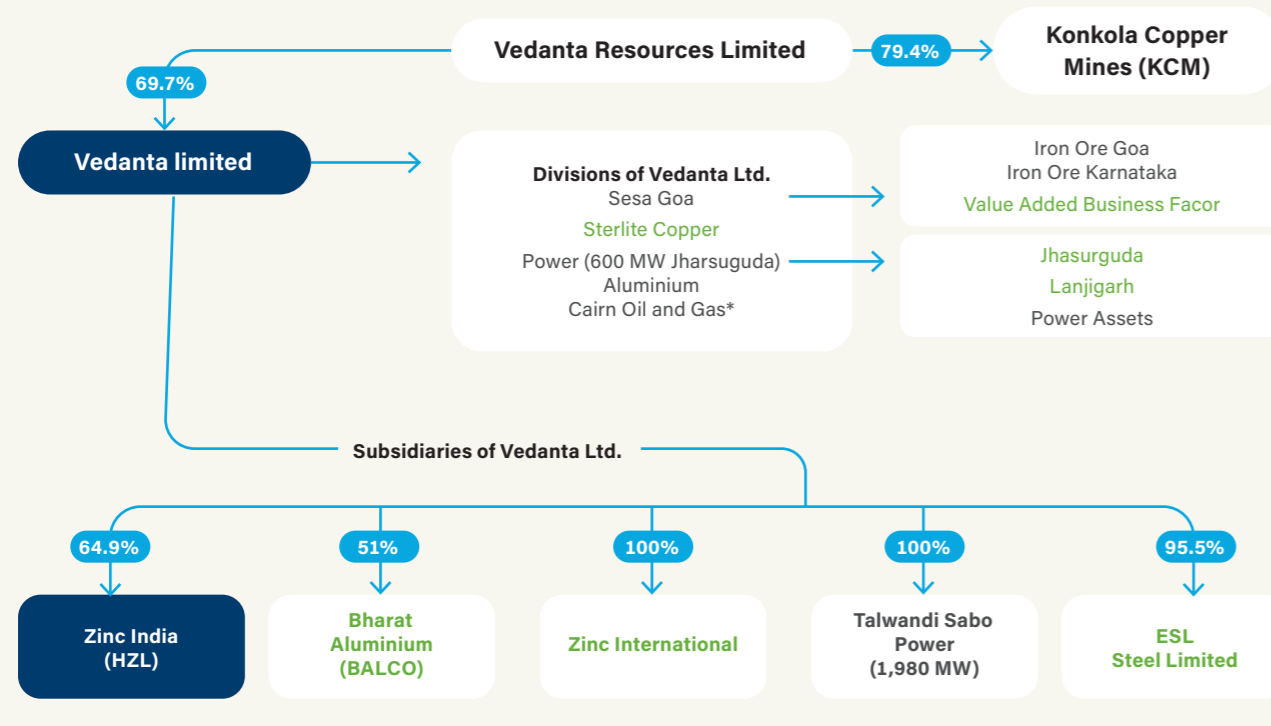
Vedanta Resources Limited

79.4%

Konkola Copper Mines (KCM)

69.7%

Vedanta limited

Divisions of Vedanta Ltd.
Sesa Goa

Sterlite Copper

Power (600 MW Jharsuguda)
Aluminium
Cairn Oil and Gas*

Iron Ore Goa
Iron Ore Karnataka

Value Added Business Facor

Jhasurguda

Lanjigarh

Power Assets

Subsidiaries of Vedanta Ltd.

64.9%

51%

100%

100%

95.5%

Zinc India (HZL)

Bharat Aluminium (BALCO)

Zinc International

Talwandi Sabo Power (1,980 MW)

ESL Steel Limited